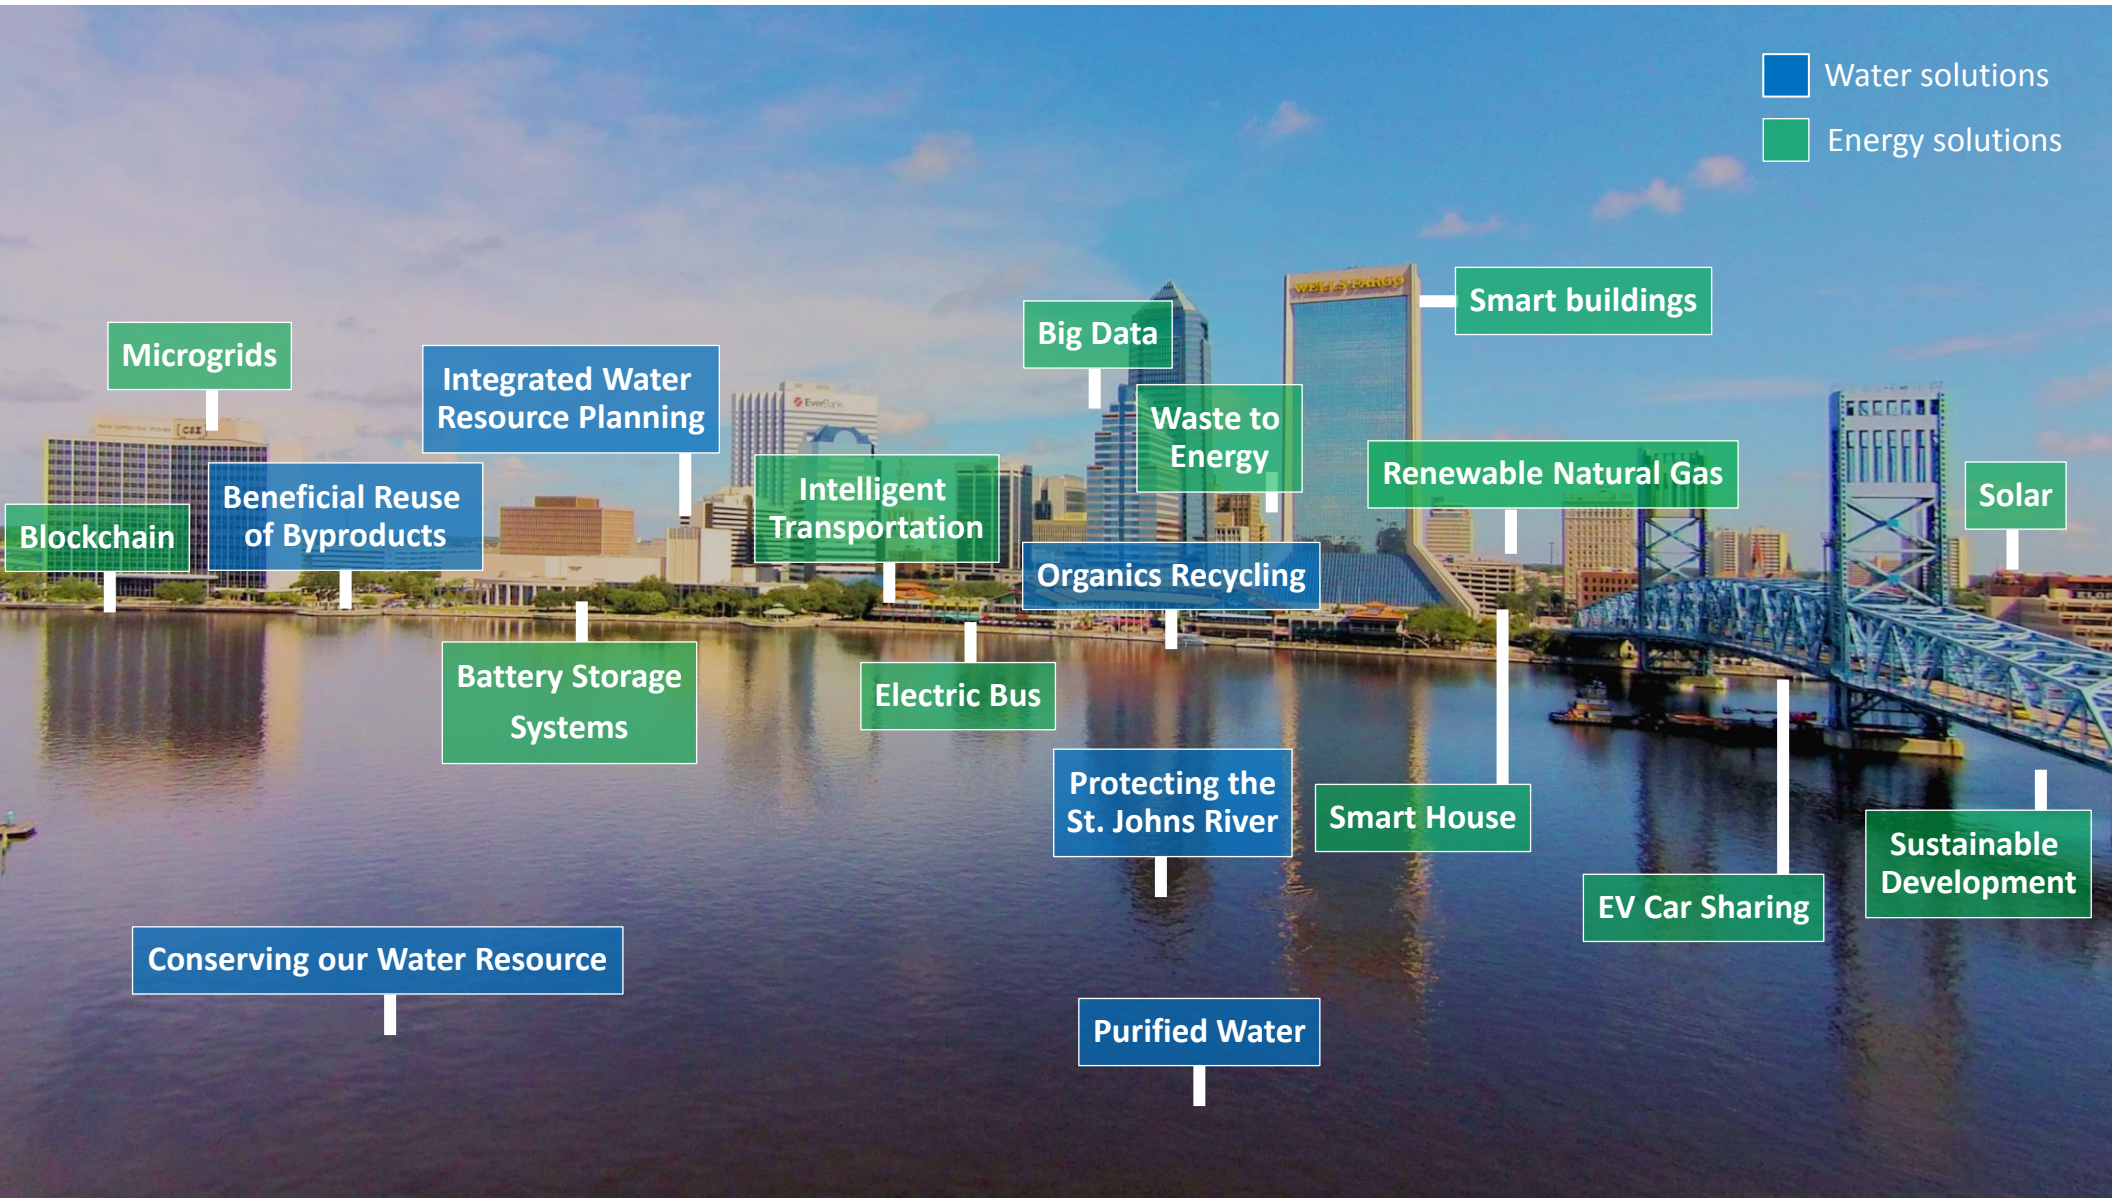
Water solutions
Energy solutions

Smart buildings

Big Data

Microgrids

Integrated Water Resource Planning

Waste to Energy

Renewable Natural Gas

Solar

Beneficial Reuse of Byproducts

Blockchain

Intelligent Transportation

Organics Recycling

Battery Storage Systems

Electric Bus

Protecting the St. Johns River

Smart House

Sustainable Development

EV Car Sharing

Conserving our Water Resource

Purified Water